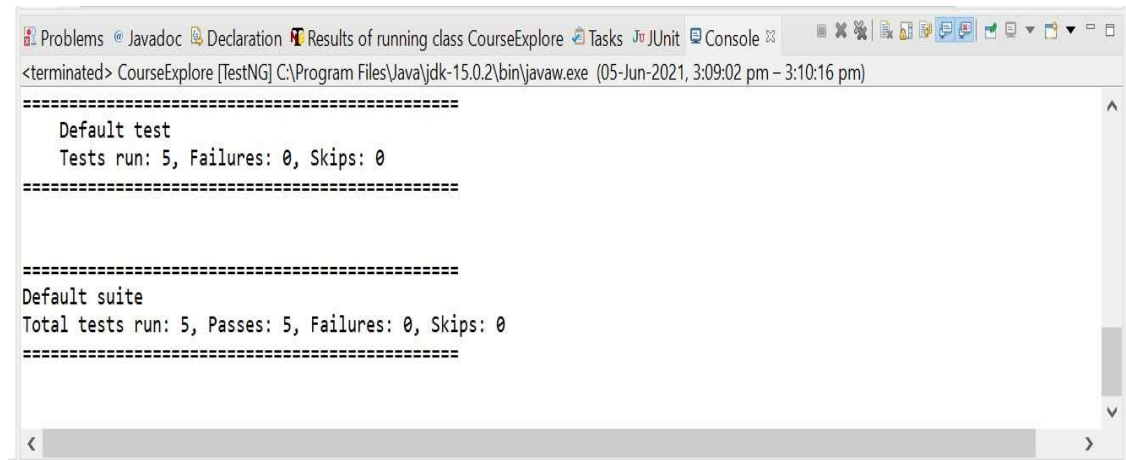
Problems @ Javadoc Declaration Results of running class CourseExplore Tasks JUnit Console

<terminated> CourseExplore [TestNG] C:\Program Files\Java\jdk-15.0.2\bin\javaw.exe (05-Jun-2021, 3:09:02 pm – 3:10:16 pm)

===============================================

Default test

Tests run: 5, Failures: 0, Skips: 0

===============================================

===============================================

Default suite

Total tests run: 5, Passes: 5, Failures: 0, Skips: 0

===============================================